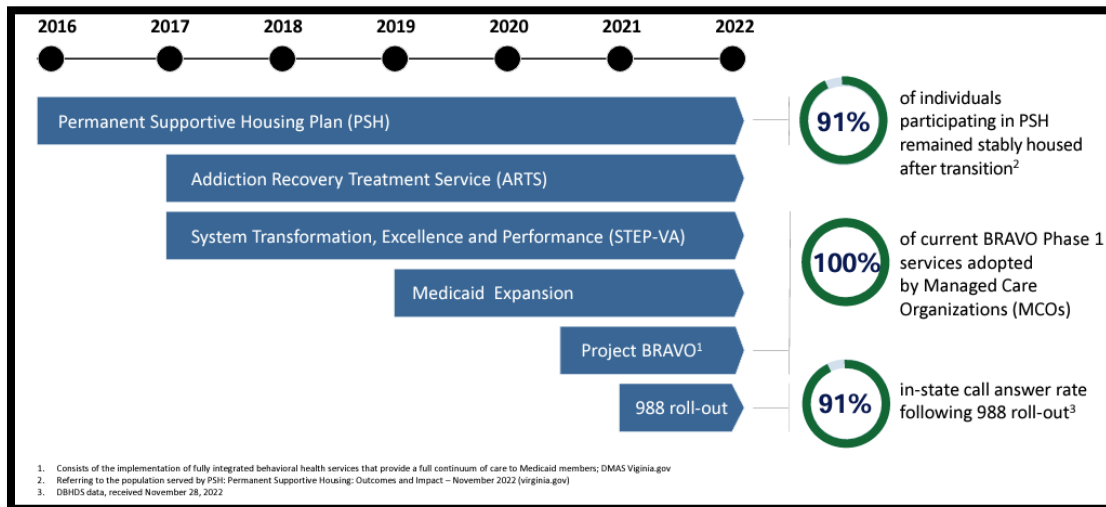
2016 2017 2018 2019 2020 2021 2022

Permanent Supportive Housing Plan (PSH)

Addiction Recovery Treatment Service (ARTS)

System Transformation, Excellence and Performance (STEP-VA)

Medicaid Expansion

Project BRAVO$^1$

988 roll-out

91% of individuals participating in PSH remained stably housed after transition$^2$

100% of current BRAVO Phase 1 services adopted by Managed Care Organizations (MCOs)

91% in-state call answer rate following 988 roll-out$^3$

1. Consists of the implementation of fully integrated behavioral health services that provide a full continuum of care to Medicaid members; DMAS Viginia.gov
2. Referring to the population served by PSH: Permanent Supportive Housing: Outcomes and Impact – November 2022 (virginia.gov)
3. DBHDS data, received November 28, 2022